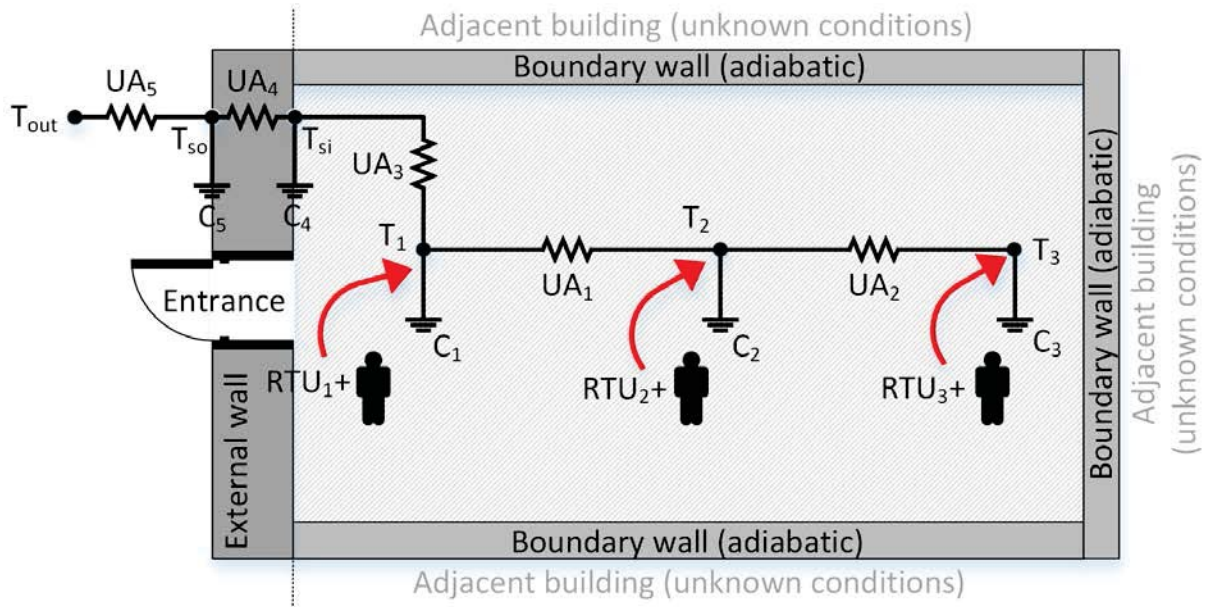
Adjacent building (unknown conditions)

Boundary wall (adiabatic)

$UA_5$

$UA_4$

$T_{out}$

$T_{so}$

$T_{si}$

$UA_3$

$C_5$

$C_4$

$T_1$

$T_2$

$T_3$

$UA_1$

$UA_2$

Entrance

$C_1$

$C_2$

$C_3$

$RTU_1$+

$RTU_2$+

$RTU_3$+

External wall

Boundary wall (adiabatic)

Adjacent building (unknown conditions)

Boundary wall (adiabatic)

Adjacent building (unknown conditions)